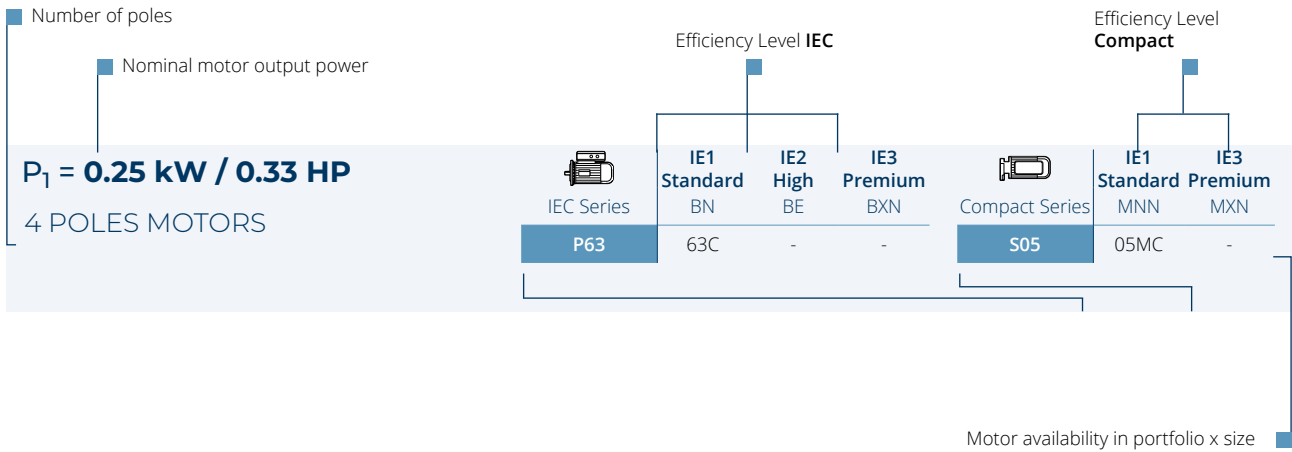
Number of poles

Nominal motor output power

Efficiency Level **IEC**

Efficiency Level **Compact**

$P_1$ = **0.25 kW / 0.33 HP**

4 POLES MOTORS

| IEC Series | IE1 Standard BN | IE2 High BE | IE3 Premium BXN |
|---|---|---|---|
| P63 | 63C | - | - |

| Compact Series | IE1 Standard MNN | IE3 Premium MXN |
|---|---|---|
| S05 | 05MC | - |

Motor availability in portfolio x size